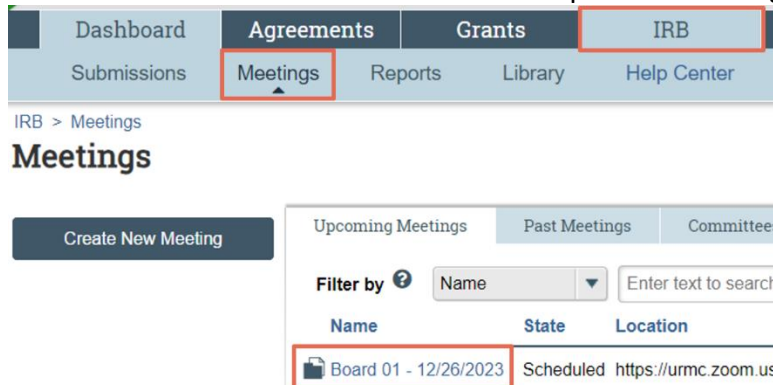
Dashboard Agreements Grants IRB

Submissions Meetings Reports Library Help Center

IRB > Meetings

Meetings

Create New Meeting

Upcoming Meetings Past Meetings Committee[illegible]

Filter by Name Enter text to search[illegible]

| Name | State | Location |
|---|---|---|
| Board 01 - 12/26/2023 | Scheduled | https://urmc.zoom.us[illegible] |